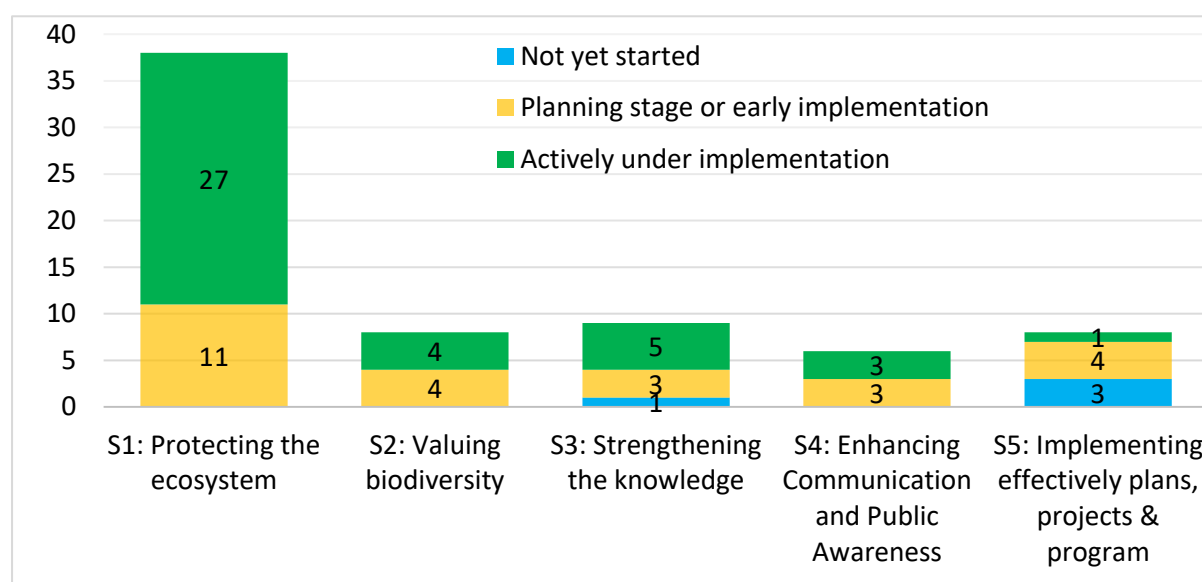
40
35
30
25
20
15
10
5
0

Not yet started
Planning stage or early implementation
Actively under implementation

27
11
4
4
5
3
1
3
3
1
4
3

S1: Protecting the ecosystem
S2: Valuing biodiversity
S3: Strengthening the knowledge
S4: Enhancing Communication and Public Awareness
S5: Implementing effectively plans, projects & program